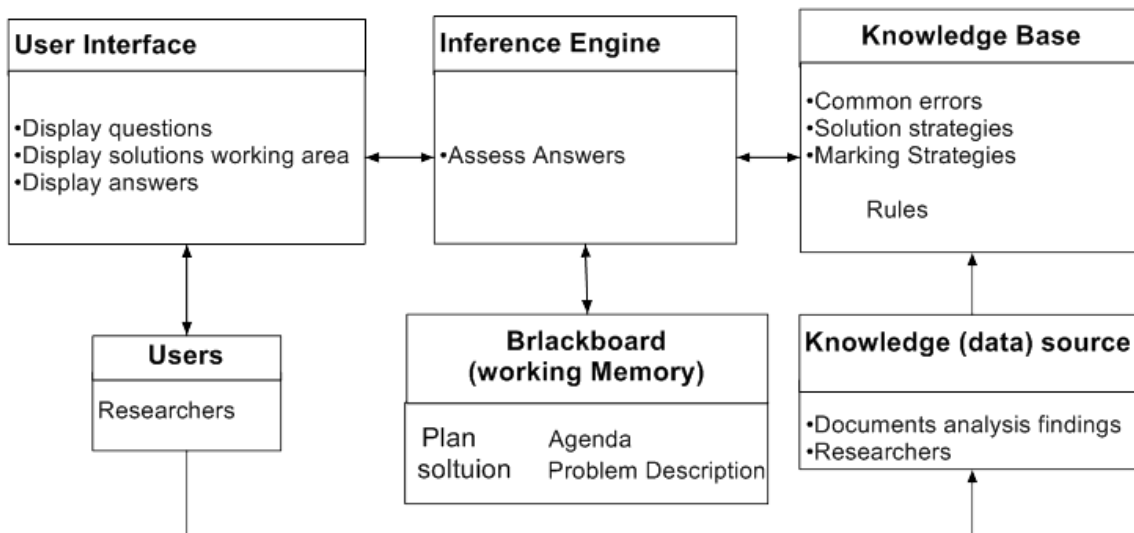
User Interface

•Display questions
•Display solutions working area
•Display answers

Inference Engine

•Assess Answers

Knowledge Base

•Common errors
•Solution strategies
•Marking Strategies

Rules

Users

Researchers

Brlackboard (working Memory)

Plan soltuion

Agenda
Problem Description

Knowledge (data) source

•Documents analysis findings
•Researchers